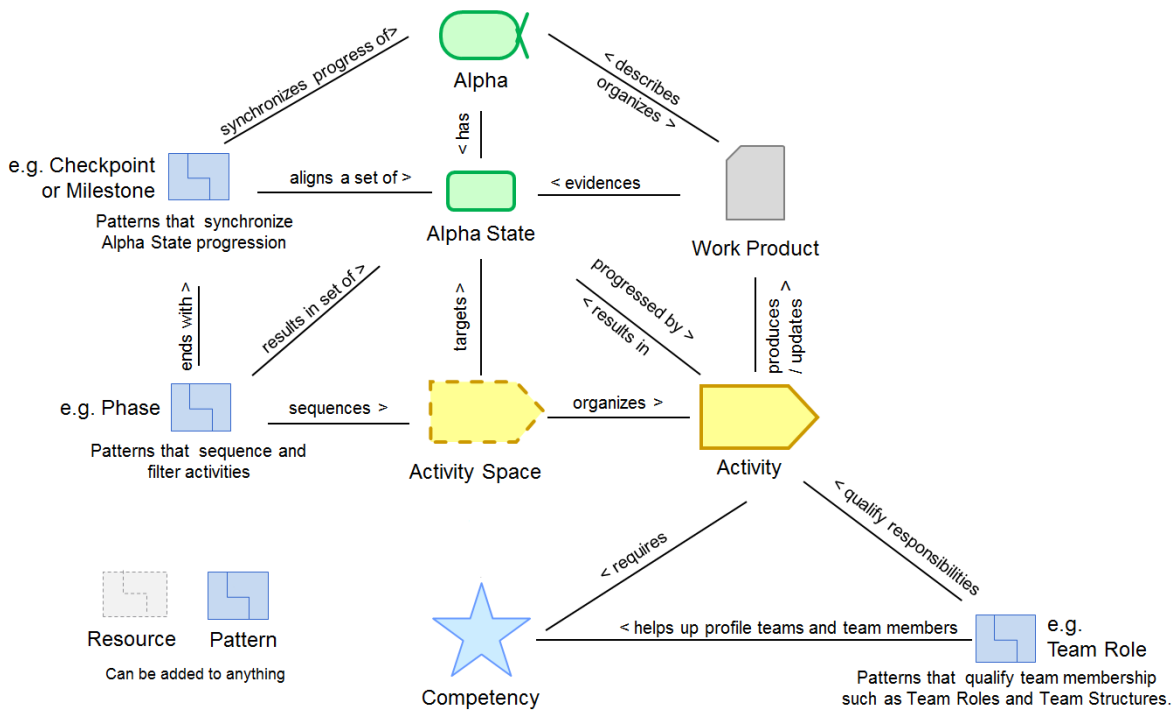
Alpha

synchronizes progress of>

< describes
organizes >

< has

e.g. Checkpoint or Milestone

aligns a set of >

< evidences

Patterns that synchronize Alpha State progression

Alpha State

Work Product

ends with >

results in set of >

targets >

progressed by >
< results in

produces / updates >

e.g. Phase

sequences >

organizes >

Patterns that sequence and filter activities

Activity Space

Activity

< requires

< qualify responsibilities

Resource

Pattern

Can be added to anything

< helps up profile teams and team members

e.g. Team Role

Patterns that qualify team membership such as Team Roles and Team Structures.

Competency